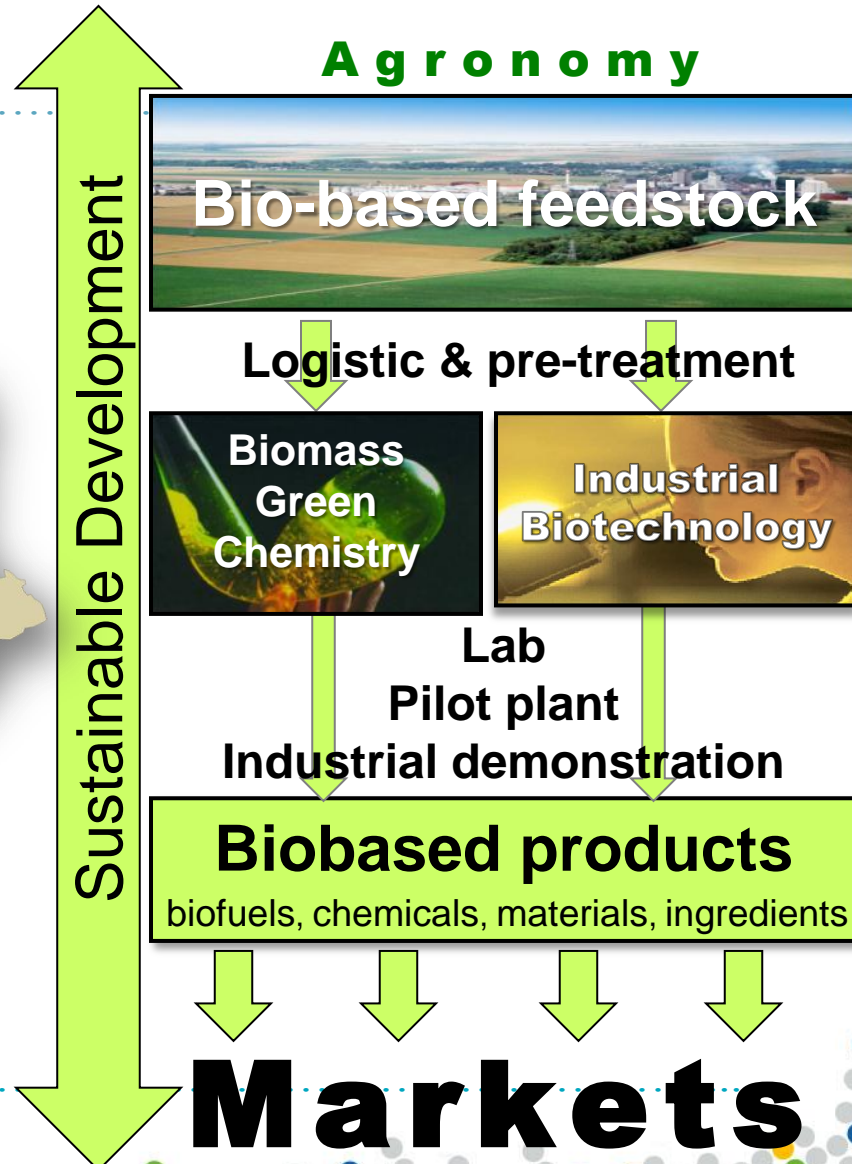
Sustainable Development

Agronomy

Bio-based feedstock

Logistic & pre-treatment

Biomass Green Chemistry

Industrial Biotechnology

Lab
Pilot plant
Industrial demonstration

Biobased products
biofuels, chemicals, materials, ingredients

Markets